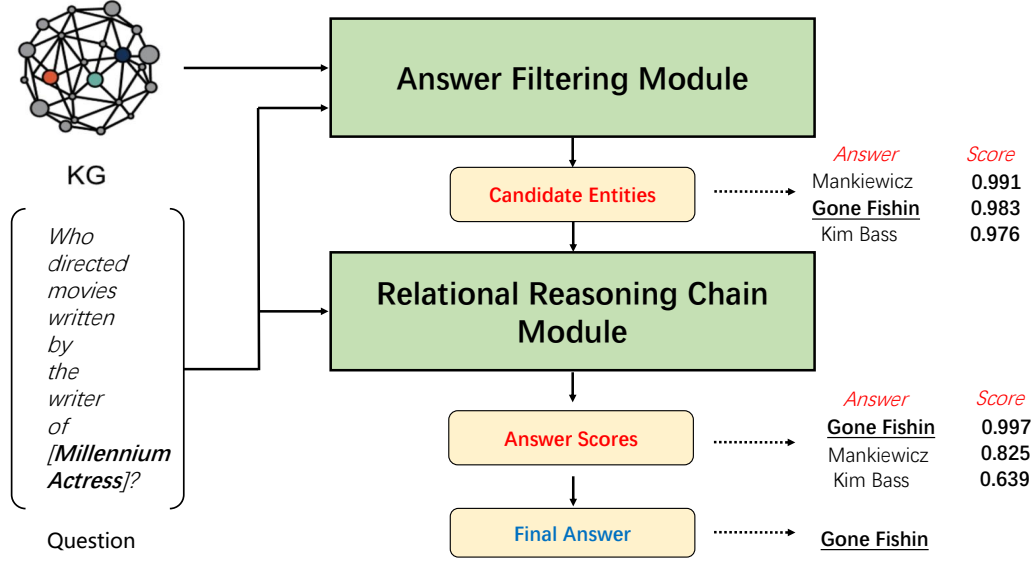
KG

Who directed movies written by the writer of [Millennium Actress]?

Question

Answer Filtering Module

Candidate Entities

| Answer | Score |
|---|---|
| Mankiewicz | 0.991 |
| Gone Fishin | 0.983 |
| Kim Bass | 0.976 |

Relational Reasoning Chain Module

Answer Scores

| Answer | Score |
|---|---|
| Gone Fishin | 0.997 |
| Mankiewicz | 0.825 |
| Kim Bass | 0.639 |

Final Answer

Gone Fishin